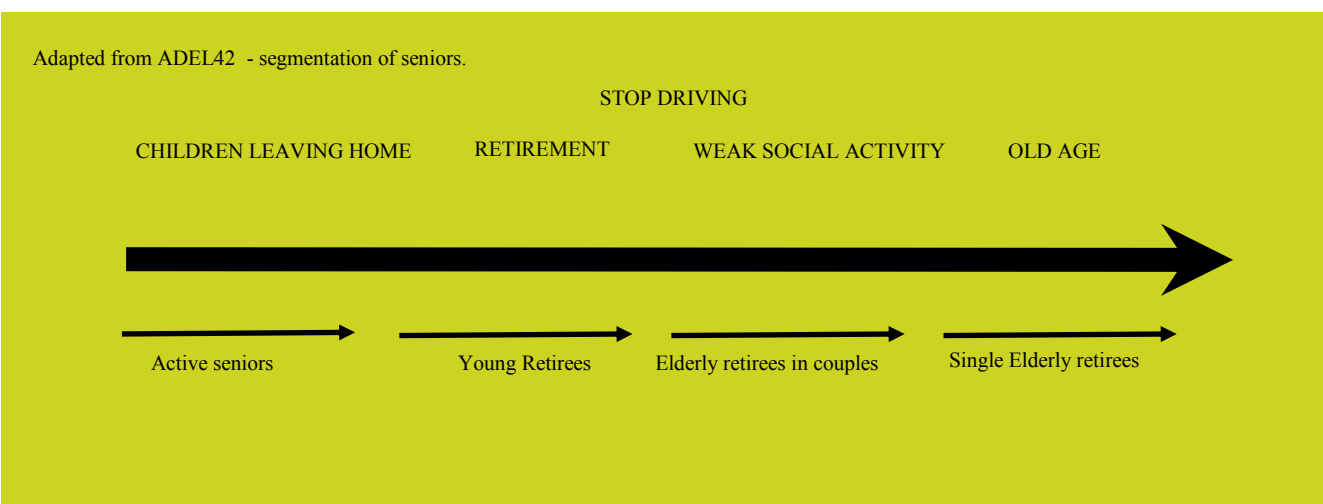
Adapted from ADEL42 - segmentation of seniors.

STOP DRIVING

CHILDREN LEAVING HOME

RETIREMENT

WEAK SOCIAL ACTIVITY

OLD AGE

Active seniors

Young Retirees

Elderly retirees in couples

Single Elderly retirees